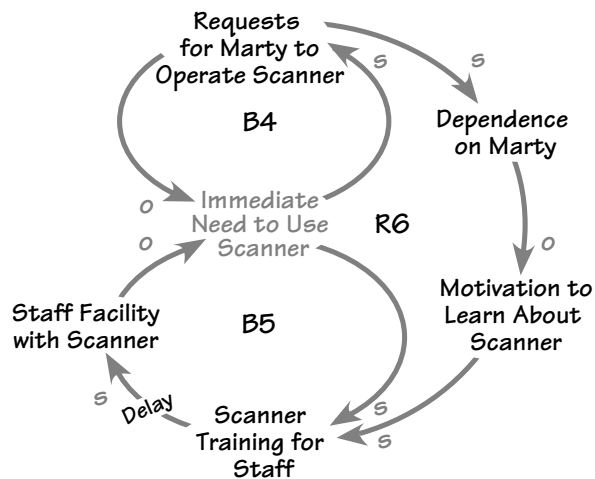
Requests for Marty to Operate Scanner

s

s

B4

Dependence on Marty

o

Immediate Need to Use Scanner

R6

o

o

Motivation to Learn About Scanner

Staff Facility with Scanner

B5

s

Delay

Scanner Training for Staff

s

s